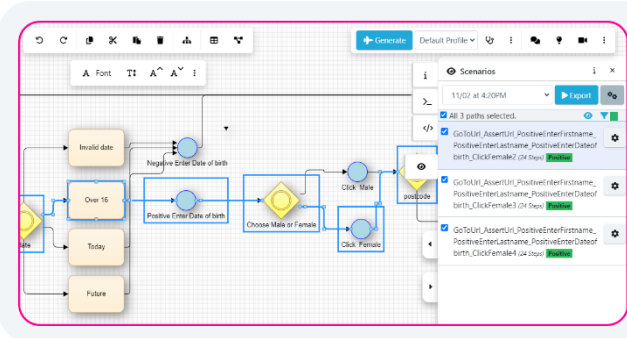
Generate
Default Profile
Font
Scenarios
11/02 at 4:20PM
Export
All 3 paths selected.
GoToUrl_AssertUrl_PositiveEnterFirstname_PositiveEnterLastname_PositiveEnterDateofbirth_ClickFemale2 (24 Steps) Positive
GoToUrl_AssertUrl_PositiveEnterFirstname_PositiveEnterLastname_PositiveEnterDateofbirth_ClickFemale3 (24 Steps) Positive
GoToUrl_AssertUrl_PositiveEnterFirstname_PositiveEnterLastname_PositiveEnterDateofbirth_ClickFemale4 (24 Steps) Positive
Invalid date
Over 16
Today
Future
date
Negative Enter Date of birth
Positive Enter Date of birth
Choose Male or Female
Click Male
Click Female
postcode